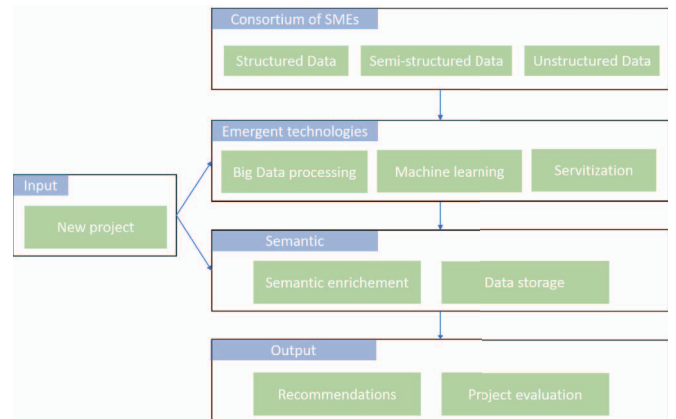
Consortium of SMEs

Structured Data

Semi-structured Data

Unstructured Data

Emergent technologies

Big Data processing

Machine learning

Servitization

Input

New project

Semantic

Semantic enrichement

Data storage

Output

Recommendations

Project evaluation